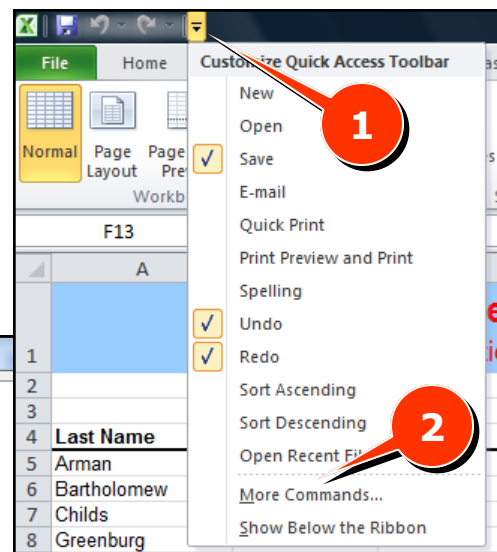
File
Home
Normal
Page Layout
Page Pre
Workb
F13
A
1
2
3
4 Last Name
5 Arman
6 Bartholomew
7 Childs
8 Greenburg

Customize Quick Access Toolbar
New
Open
✓ Save
E-mail
Quick Print
Print Preview and Print
Spelling
✓ Undo
✓ Redo
Sort Ascending
Sort Descending
Open Recent Fi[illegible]
More Commands...
Show Below the Ribbon

1
2